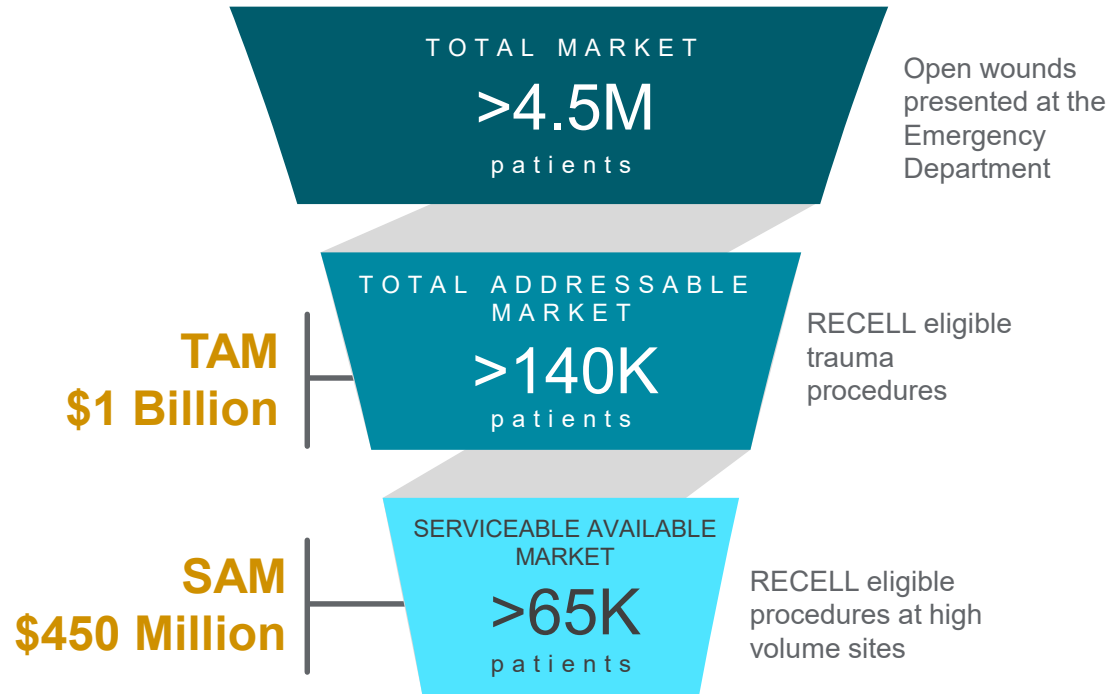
TOTAL MARKET
>4.5M
patients

Open wounds presented at the Emergency Department

TAM
$1 Billion

TOTAL ADDRESSABLE MARKET
>140K
patients

RECELL eligible trauma procedures

SAM
$450 Million

SERVICEABLE AVAILABLE MARKET
>65K
patients

RECELL eligible procedures at high volume sites